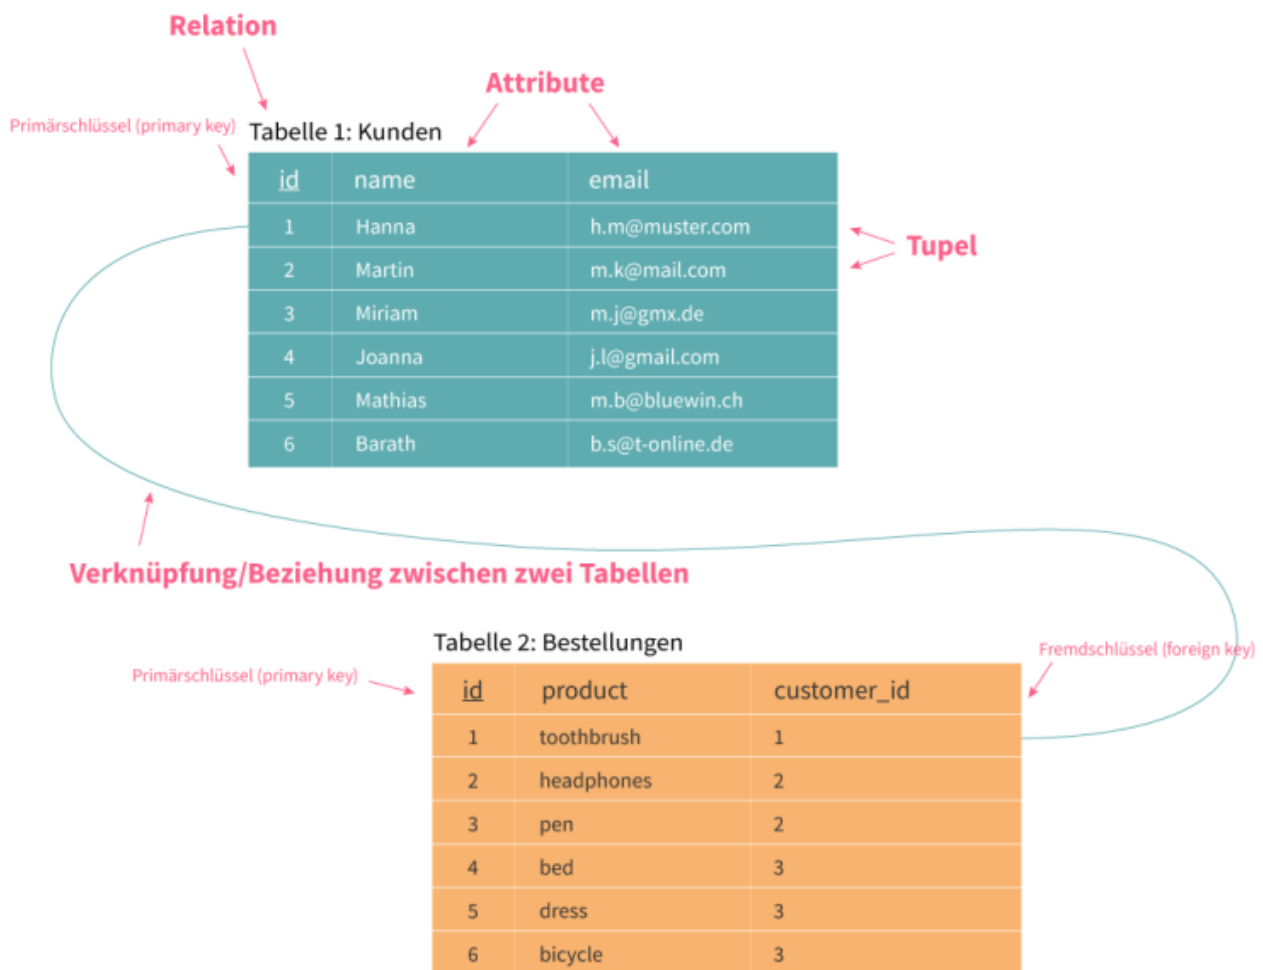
Relation

Attribute

Primärschlüssel (primary key)

Tabelle 1: Kunden

| id | name | email |
|---|---|---|
| 1 | Hanna | h.m@muster.com |
| 2 | Martin | m.k@mail.com |
| 3 | Miriam | m.j@gmx.de |
| 4 | Joanna | j.l@gmail.com |
| 5 | Mathias | m.b@bluewin.ch |
| 6 | Barath | b.s@t-online.de |

Tupel

Verknüpfung/Beziehung zwischen zwei Tabellen

Tabelle 2: Bestellungen

Primärschlüssel (primary key)

Fremdschlüssel (foreign key)

| id | product | customer_id |
|---|---|---|
| 1 | toothbrush | 1 |
| 2 | headphones | 2 |
| 3 | pen | 2 |
| 4 | bed | 3 |
| 5 | dress | 3 |
| 6 | bicycle | 3 |